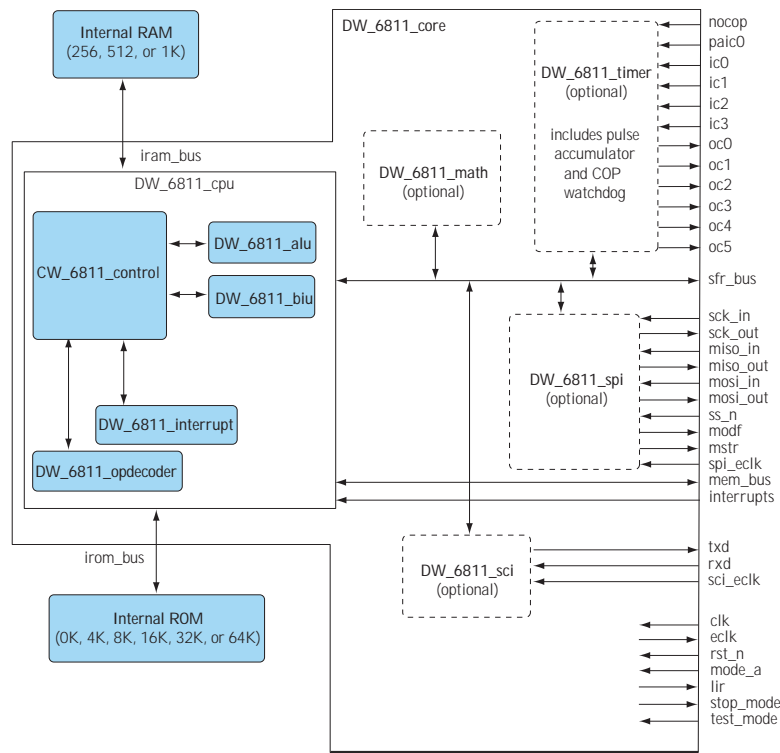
Internal RAM
(256, 512, or 1K)

DW_6811_core

iram_bus

DW_6811_cpu

CW_6811_control

DW_6811_alu

DW_6811_biu

DW_6811_interrupt

DW_6811_opdecoder

DW_6811_math
(optional)

DW_6811_timer
(optional)

includes pulse accumulator and COP watchdog

nocop
paic0
ic0
ic1
ic2
ic3
oc0
oc1
oc2
oc3
oc4
oc5
sfr_bus

DW_6811_spi
(optional)

sck_in
sck_out
miso_in
miso_out
mosi_in
mosi_out
ss_n
modf
mstr
spi_eclk
mem_bus
interrupts

irom_bus

DW_6811_sci
(optional)

txd
rxd
sci_eclk

Internal ROM
(0K, 4K, 8K, 16K, 32K, or 64K)

clk
eclk
rst_n
mode_a
lir
stop_mode
test_mode